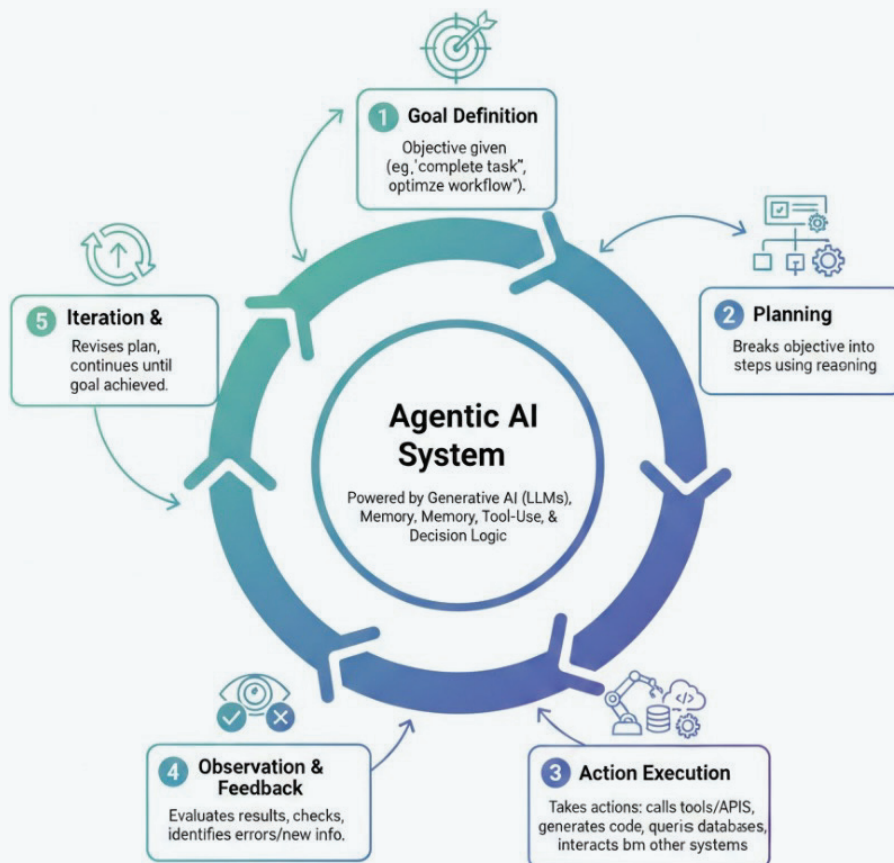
1 Goal Definition

Objective given (eg,'complete task", optimze workflow").

2 Planning

Breaks objective into steps using reaoning

3 Action Execution

Takes actions: calls tools/APIS, generates code, queris databases, interacts bm other systems

4 Observation & Feedback

Evaluates results, checks, identifies errors/new info.

5 Iteration &

Revises plan, continues until goal achieved.

Agentic AI System

Powered by Generative AI (LLMs), Memory, Memory, Tool-Use, & Decision Logic